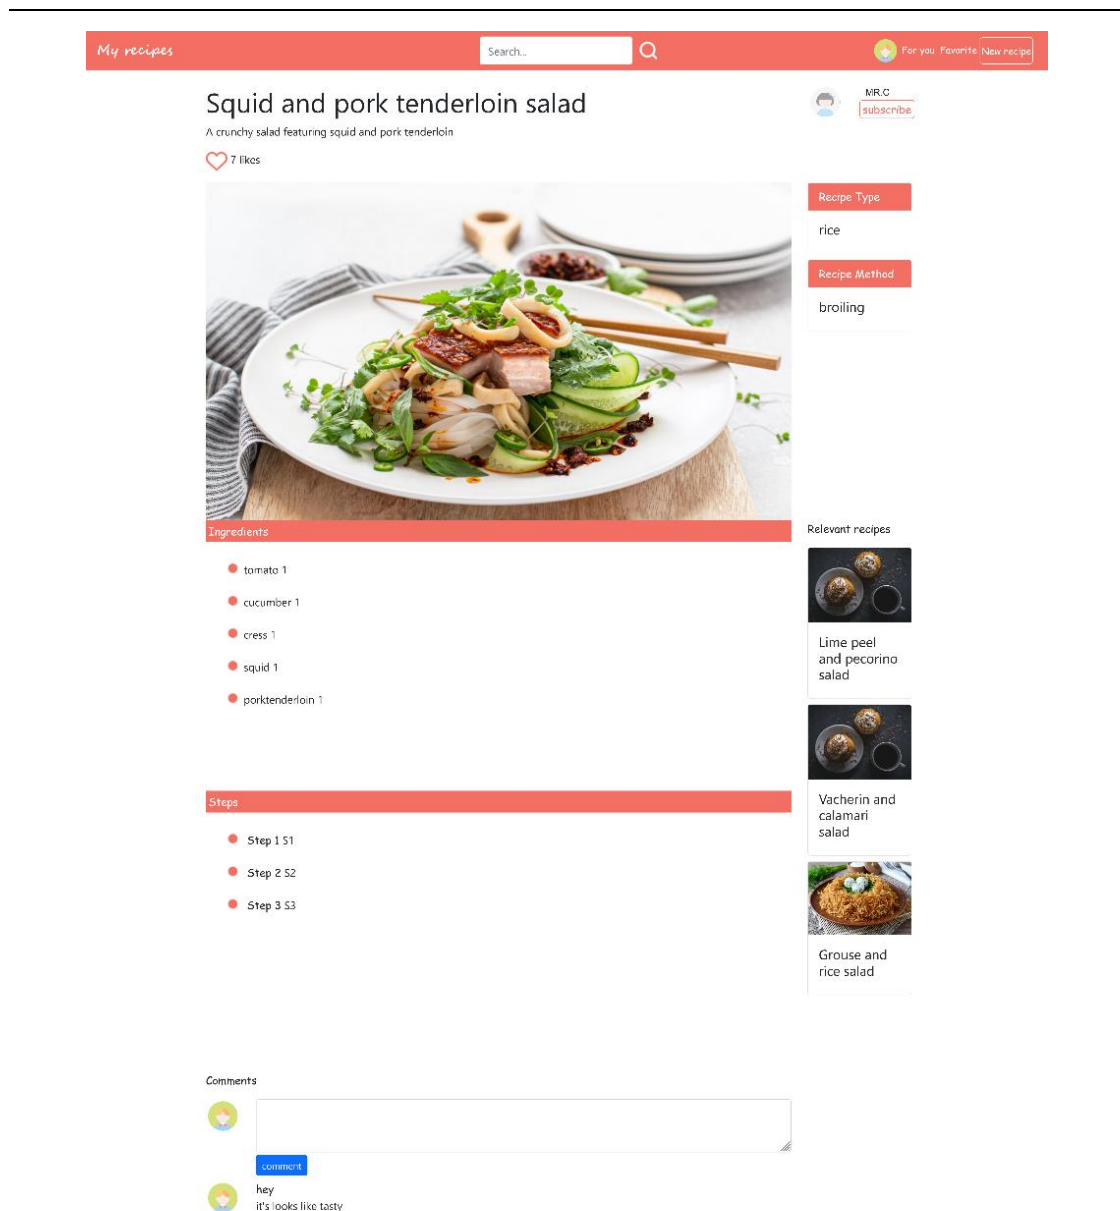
My recipes

Search...

For you Favorite New recipe

Squid and pork tenderloin salad

A crunchy salad featuring squid and pork tenderloin

MR.C

subscribe

7 likes

Recipe Type

rice

Recipe Method

broiling

Ingredients

tomato 1

cucumber 1

cress 1

squid 1

porktenderloin 1

Relevant recipes

Lime peel and pecorino salad

Vacherin and calamari salad

Grouse and rice salad

Steps

Step 1 S1

Step 2 S2

Step 3 S3

Comments

comment

hey

it's looks like tasty